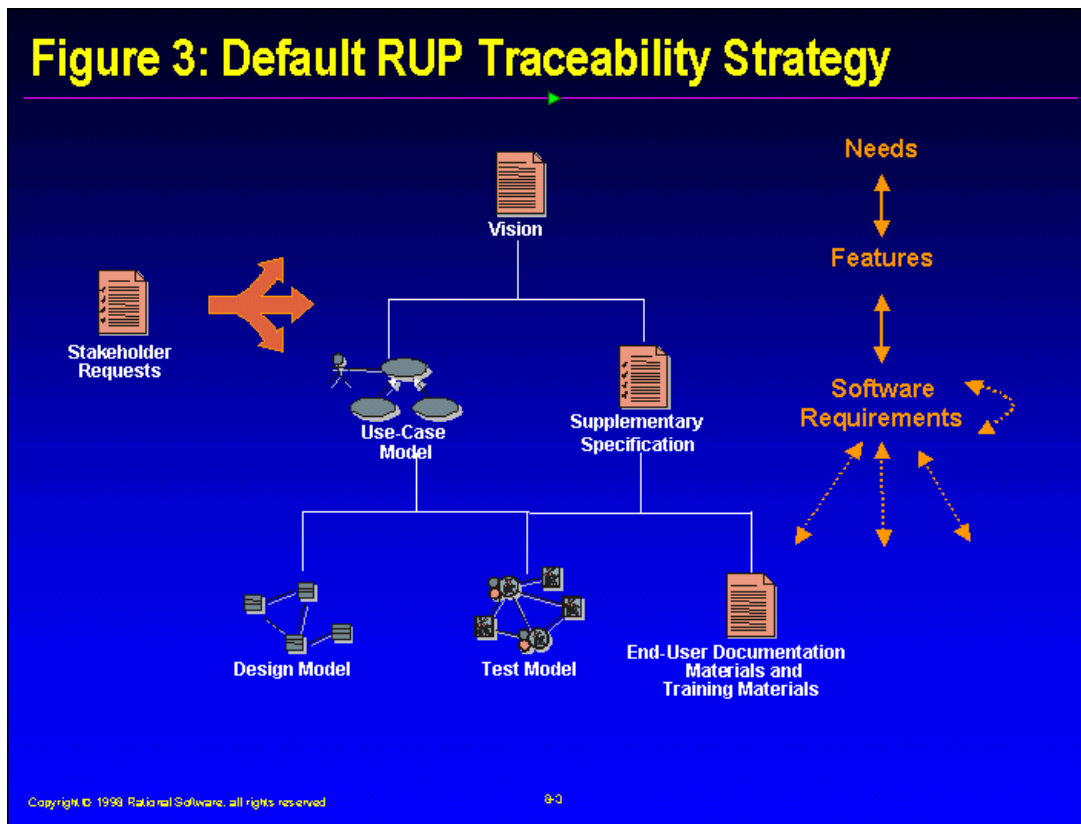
Figure 3: Default RUP Traceability Strategy

Vision

Stakeholder Requests

Use-Case Model

Supplementary Specification

Needs

Features

Software Requirements

Design Model

Test Model

End-User Documentation Materials and Training Materials

Copyright © 1998 Rational Software, all rights reserved

8-3